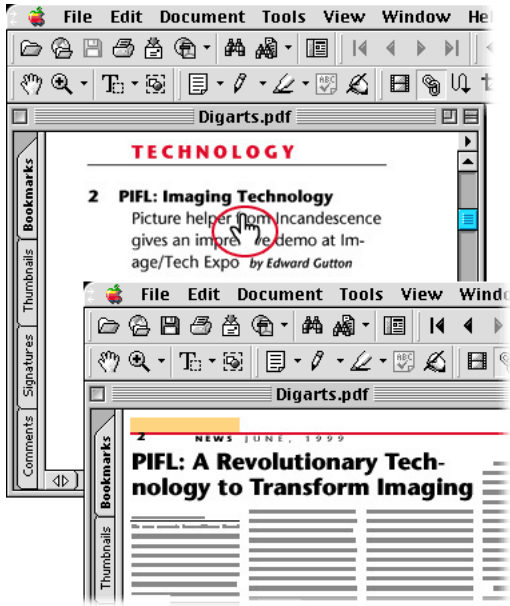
File Edit Document Tools View Window He

Digarts.pdf

Bookmarks Thumbnails Signatures Comments

TECHNOLOGY

2 PIFL: Imaging Technology

Picture helper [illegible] Incandescence gives an impre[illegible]e demo at Image/Tech Expo by Edward Gutton

File Edit Document Tools View Windo

Digarts.pdf

Bookmarks Thumbnails

2 NEWS JUNE, 1999

PIFL: A Revolutionary Technology to Transform Imaging